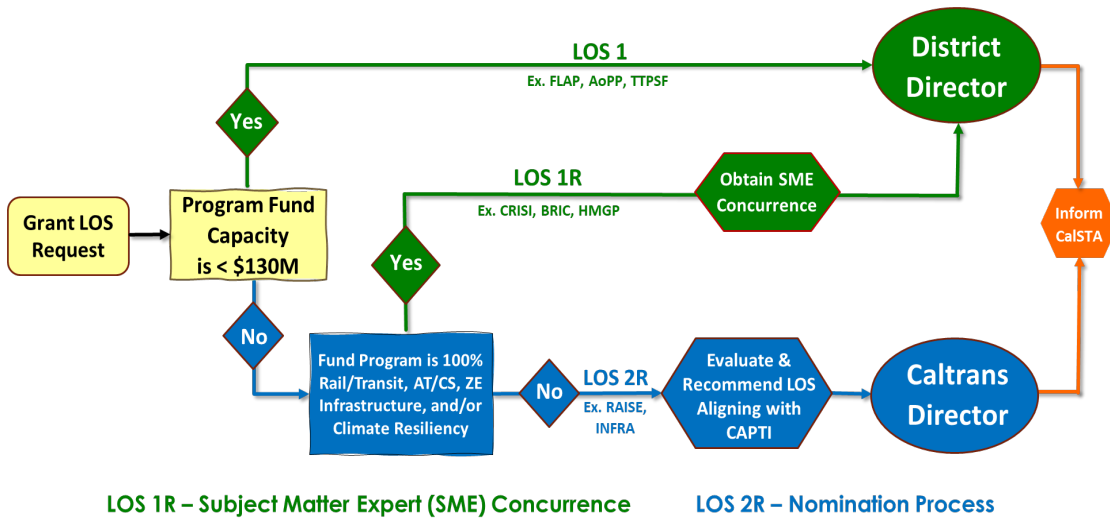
LOS 1

Ex. FLAP, AoPP, TTPSF

District Director

Yes

LOS 1R

Ex. CRISI, BRIC, HMGP

Obtain SME Concurrence

Grant LOS Request

Program Fund Capacity is < \$130M

Yes

Inform CalSTA

No

Fund Program is 100% Rail/Transit, AT/CS, ZE Infrastructure, and/or Climate Resiliency

No

LOS 2R

Ex. RAISE, INFRA

Evaluate & Recommend LOS Aligning with CAPTI

Caltrans Director

LOS 1R – Subject Matter Expert (SME) Concurrence

LOS 2R – Nomination Process